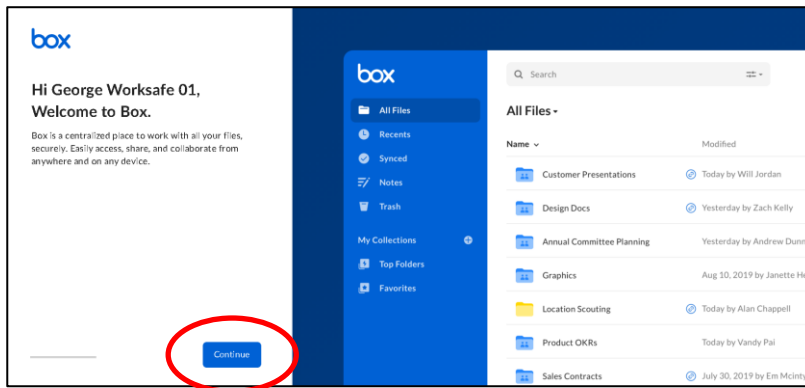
box

Hi George Worksafe 01, Welcome to Box.

Box is a centralized place to work with all your files, securely. Easily access, share, and collaborate from anywhere and on any device.

Continue

box

All Files
Recents
Synced
Notes
Trash

My Collections
Top Folders
Favorites

Search

All Files

| Name | Modified |
|---|---|
| Customer Presentations | Today by Will Jordan |
| Design Docs | Yesterday by Zach Kelly |
| Annual Committee Planning | Yesterday by Andrew Dunn |
| Graphics | Aug 10, 2019 by Janette H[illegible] |
| Location Scouting | Today by Alan Chappell |
| Product OKRs | Today by Vandy Pai |
| Sales Contracts | July 30, 2019 by Em Mcinty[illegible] |